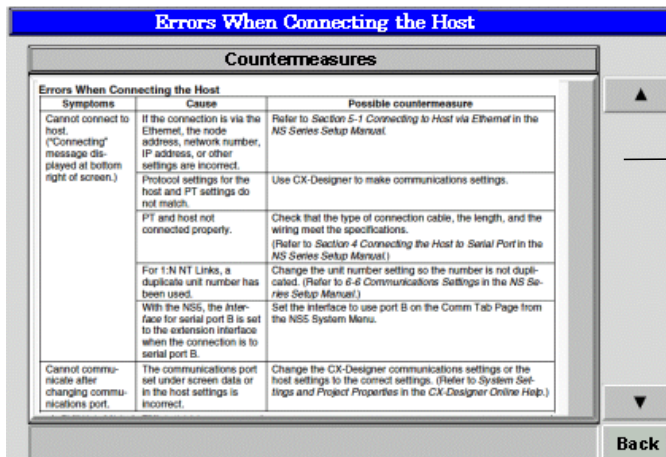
Errors When Connecting the Host

Countermeasures

Errors When Connecting the Host

| Symptoms | Cause | Possible countermeasure |
|---|---|---|
| Cannot connect to host. ("Connecting" message displayed at bottom right of screen.) | If the connection is via the Ethernet, the node address, network number, IP address, or other settings are incorrect. | Refer to *Section 5-1 Connecting to Host via Ethernet* in the *NS Series Setup Manual.* |
| | Protocol settings for the host and PT settings do not match. | Use CX-Designer to make communications settings. |
| | PT and host not connected properly. | Check that the type of connection cable, the length, and the wiring meet the specifications. (Refer to *Section 4 Connecting the Host to Serial Port* in the *NS Series Setup Manual.*) |
| | For 1:N NT Links, a duplicate unit number has been used. | Change the unit number setting so the number is not duplicated. (Refer to *6-6 Communications Settings* in the *NS Series Setup Manual.*) |
| | With the NS5, the *Interface* for serial port B is set to the extension interface when the connection is to serial port B. | Set the interface to use port B on the Comm Tab Page from the NS5 System Menu. |
| Cannot communicate after changing communications port. | The communications port set under screen data or in the host settings is incorrect. | Change the CX-Designer communications settings or the host settings to the correct settings. (Refer to *System Settings and Project Properties* in the *CX-Designer Online Help.*) |

▲

▼

Back